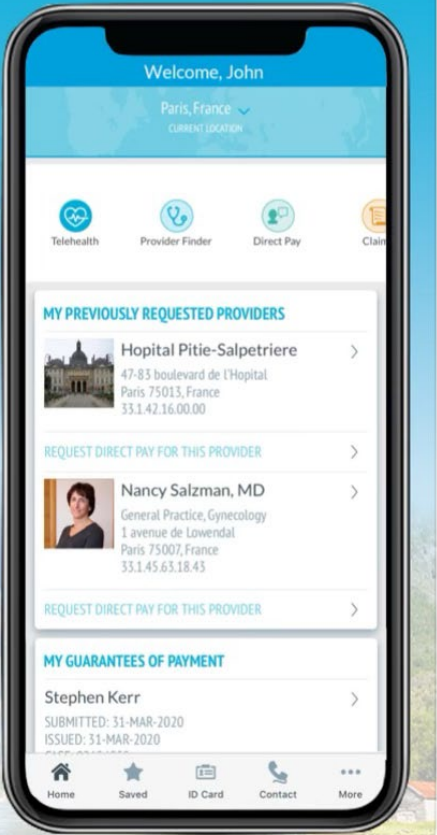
Welcome, John

Paris, France
CURRENT LOCATION

Telehealth
Provider Finder
Direct Pay
Clai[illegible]

MY PREVIOUSLY REQUESTED PROVIDERS

Hopital Pitie-Salpetriere
47-83 boulevard de l'Hopital
Paris 75013, France
33.1.42.16.00.00

REQUEST DIRECT PAY FOR THIS PROVIDER

Nancy Salzman, MD
General Practice, Gynecology
1 avenue de Lowendal
Paris 75007, France
33.1.45.63.18.43

REQUEST DIRECT PAY FOR THIS PROVIDER

MY GUARANTEES OF PAYMENT

Stephen Kerr
SUBMITTED: 31-MAR-2020
ISSUED: 31-MAR-2020
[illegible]

Home
Saved
ID Card
Contact
More